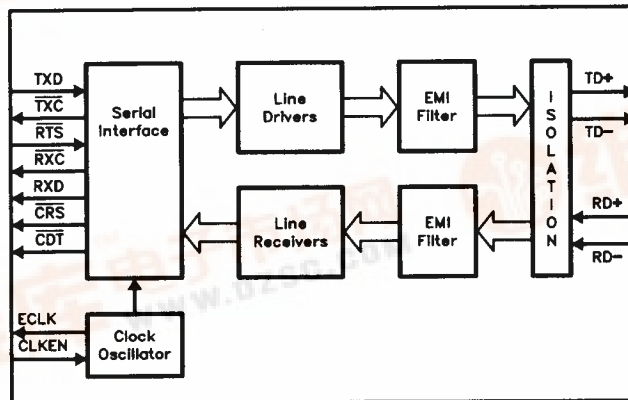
TXD
$\overline{TXC}$
$\overline{RTS}$
$\overline{RXC}$
RXD
$\overline{CRS}$
$\overline{CDT}$

Serial Interface

Line Drivers

EMI Filter

ISOLATION

TD+
TD−

Line Receivers

EMI Filter

RD+
RD−

ECLK
CLKEN

Clock Oscillator

www.dzsc.com